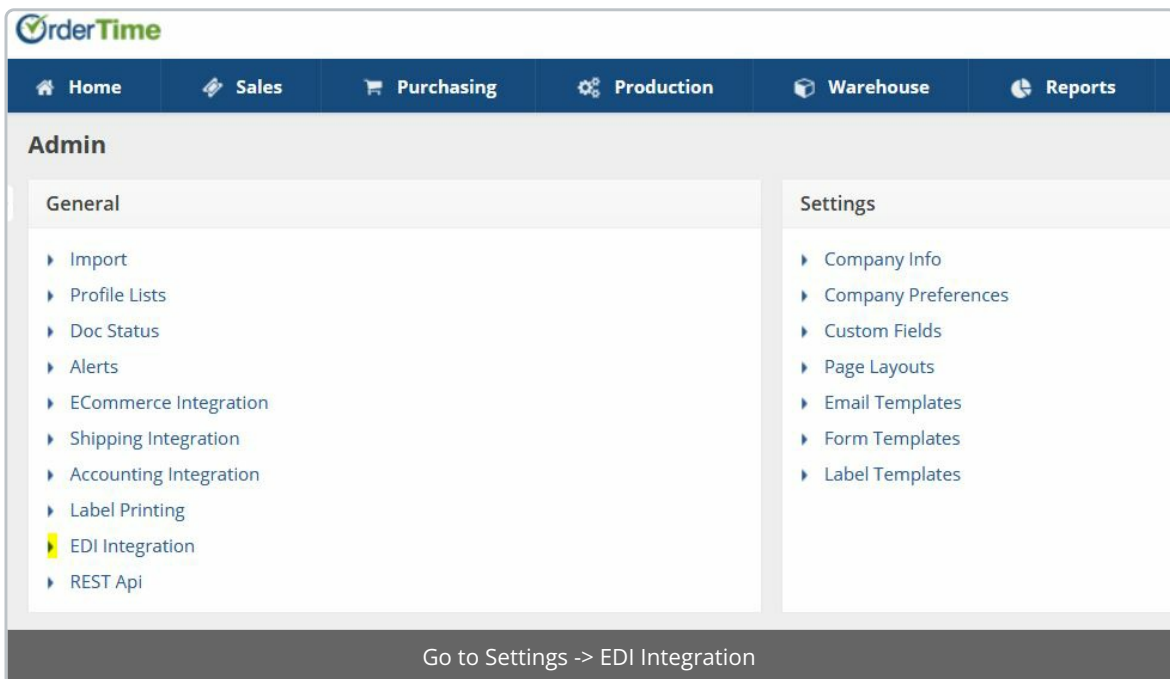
OrderTime

Home
Sales
Purchasing
Production
Warehouse
Reports

Admin

General

Import
Profile Lists
Doc Status
Alerts
ECommerce Integration
Shipping Integration
Accounting Integration
Label Printing
EDI Integration
REST Api

Settings

Company Info
Company Preferences
Custom Fields
Page Layouts
Email Templates
Form Templates
Label Templates

Go to Settings -> EDI Integration